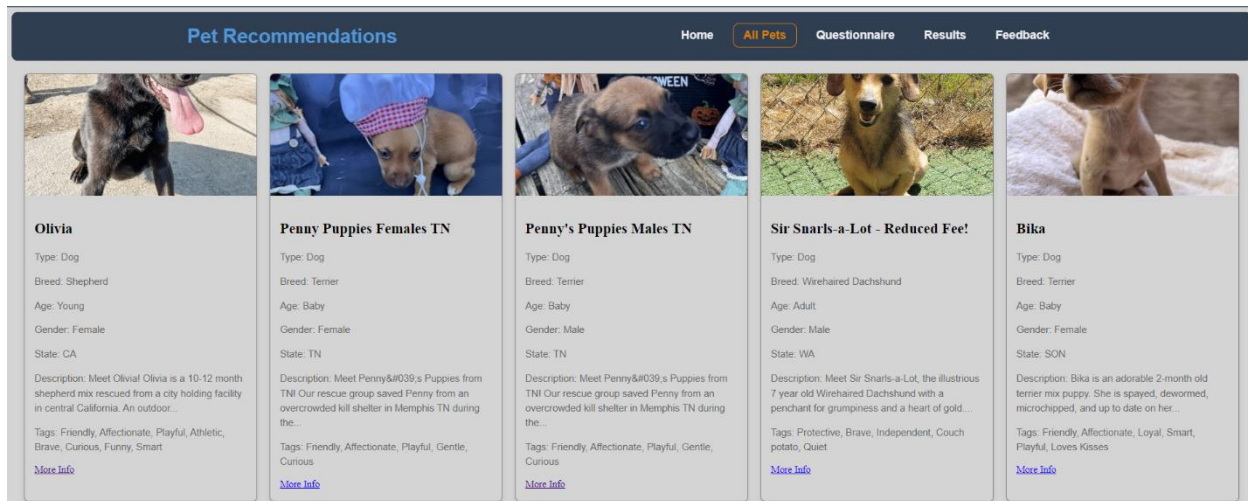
Pet Recommendations

Home All Pets Questionnaire Results Feedback

Olivia

Type: Dog

Breed: Shepherd

Age: Young

Gender: Female

State: CA

Description: Meet Olivia! Olivia is a 10-12 month shepherd mix rescued from a city holding facility in central California. An outdoor...

Tags: Friendly, Affectionate, Playful, Athletic, Brave, Curious, Funny, Smart

More Info

Penny Puppies Females TN

Type: Dog

Breed: Terrier

Age: Baby

Gender: Female

State: TN

Description: Meet Penny&#039;s Puppies from TN! Our rescue group saved Penny from an overcrowded kill shelter in Memphis TN during the...

Tags: Friendly, Affectionate, Playful, Gentle, Curious

More Info

WEEN

Penny's Puppies Males TN

Type: Dog

Breed: Terrier

Age: Baby

Gender: Male

State: TN

Description: Meet Penny&#039;s Puppies from TN! Our rescue group saved Penny from an overcrowded kill shelter in Memphis TN during the...

Tags: Friendly, Affectionate, Playful, Gentle, Curious

More Info

Sir Snarls-a-Lot - Reduced Fee!

Type: Dog

Breed: Wirehaired Dachshund

Age: Adult

Gender: Male

State: WA

Description: Meet Sir Snarls-a-Lot, the illustrious 7 year old Wirehaired Dachshund with a penchant for grumpiness and a heart of gold....

Tags: Protective, Brave, Independent, Couch potato, Quiet

More Info

Bika

Type: Dog

Breed: Terrier

Age: Baby

Gender: Female

State: SON

Description: Bika is an adorable 2-month old terrier mix puppy. She is spayed, dewormed, microchipped, and up to date on her...

Tags: Friendly, Affectionate, Loyal, Smart, Playful, Loves Kisses

More Info